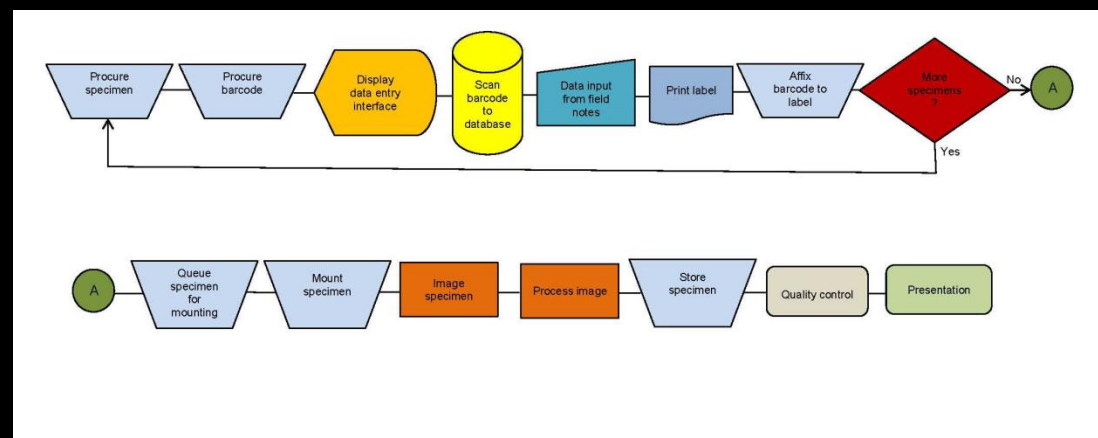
Procure specimen

Procure barcode

Display data entry interface

Scan barcode to database

Data input from field notes

Print label

Affix barcode to label

More specimens ?

No

A

Yes

A

Queue specimen for mounting

Mount specimen

Image specimen

Process image

Store specimen

Quality control

Presentation